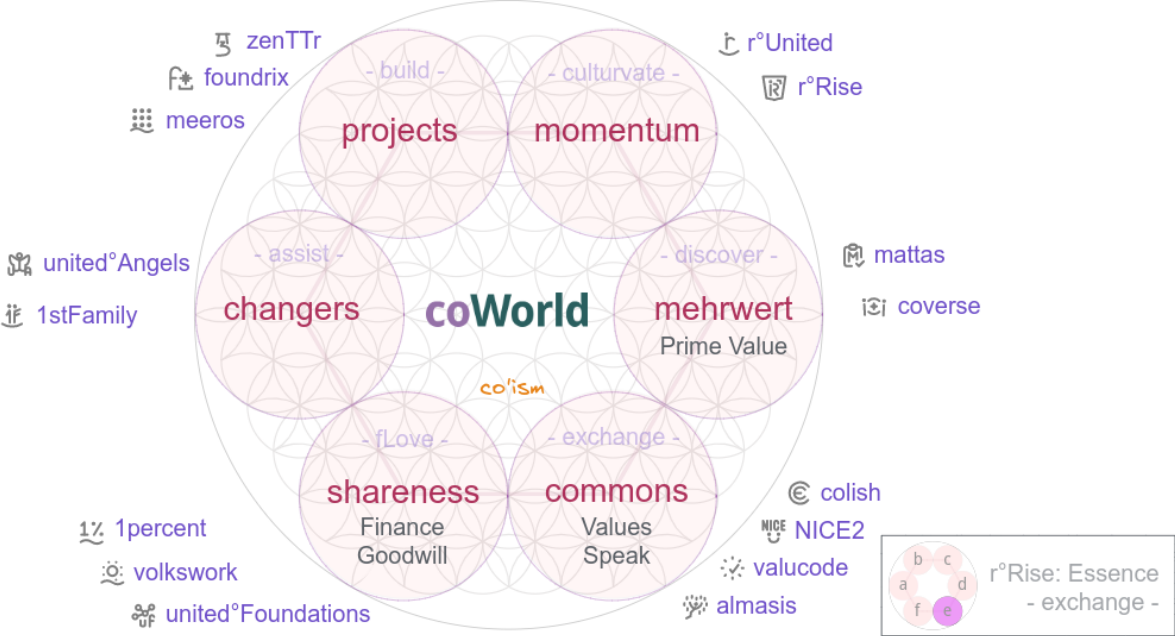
zenTTr
foundrix
meeros

r°United
r°Rise

- build -
projects

- culturvate -
momentum

united°Angels
1stFamily

- assist -
changers

coWorld

- discover -
mehrwert
Prime Value

mattas
coverse

co'ism

- fLove -
shareness
Finance
Goodwill

- exchange -
commons
Values
Speak

colish
NICE2
valucode
almasis

1percent
volkswork
united°Foundations

b c a d f e
r°Rise: Essence
- exchange -